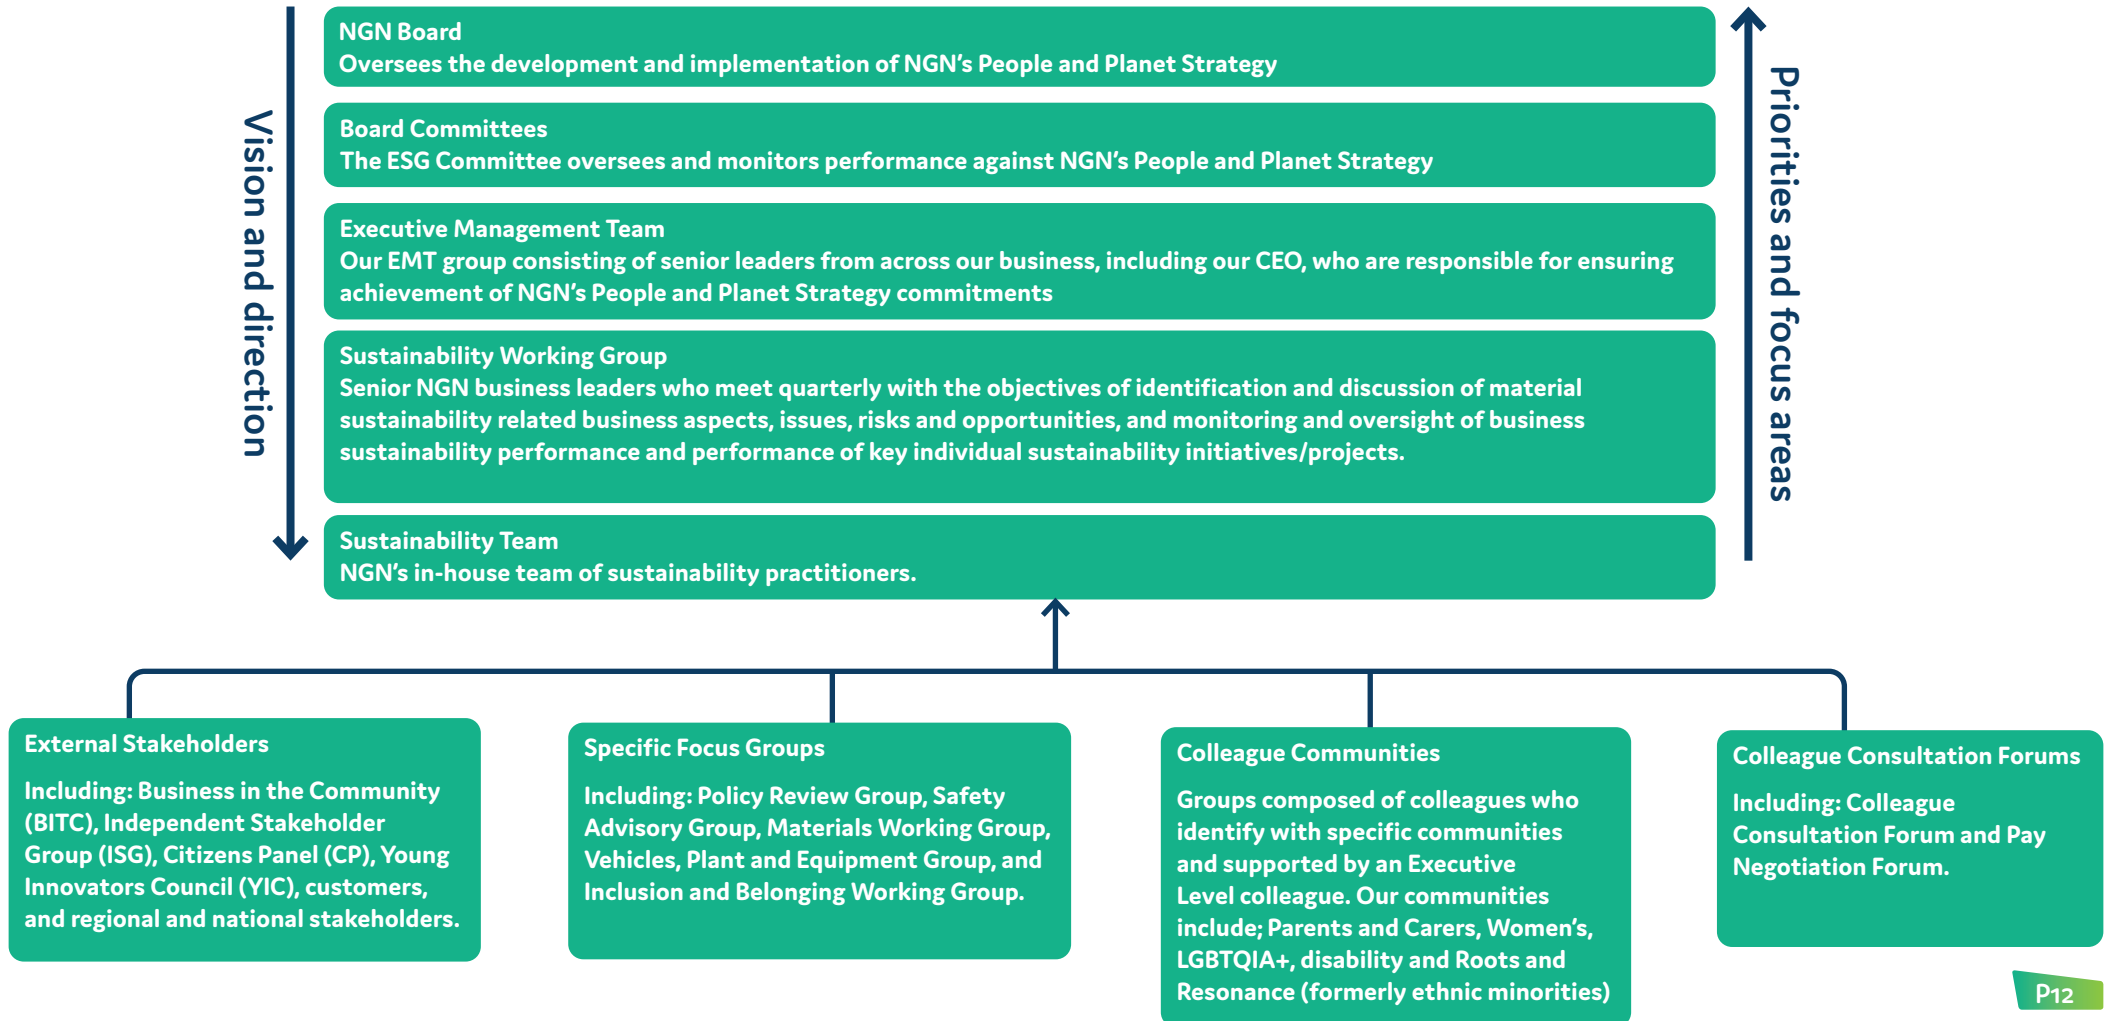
Vision and direction

NGN Board
Oversees the development and implementation of NGN's People and Planet Strategy

Board Committees
The ESG Committee oversees and monitors performance against NGN's People and Planet Strategy

Executive Management Team
Our EMT group consisting of senior leaders from across our business, including our CEO, who are responsible for ensuring achievement of NGN's People and Planet Strategy commitments

Sustainability Working Group
Senior NGN business leaders who meet quarterly with the objectives of identification and discussion of material sustainability related business aspects, issues, risks and opportunities, and monitoring and oversight of business sustainability performance and performance of key individual sustainability initiatives/projects.

Sustainability Team
NGN's in-house team of sustainability practitioners.

Priorities and focus areas

External Stakeholders

Including: Business in the Community (BITC), Independent Stakeholder Group (ISG), Citizens Panel (CP), Young Innovators Council (YIC), customers, and regional and national stakeholders.

Specific Focus Groups

Including: Policy Review Group, Safety Advisory Group, Materials Working Group, Vehicles, Plant and Equipment Group, and Inclusion and Belonging Working Group.

Colleague Communities

Groups composed of colleagues who identify with specific communities and supported by an Executive Level colleague. Our communities include; Parents and Carers, Women's, LGBTQIA+, disability and Roots and Resonance (formerly ethnic minorities)

Colleague Consultation Forums

Including: Colleague Consultation Forum and Pay Negotiation Forum.

P12